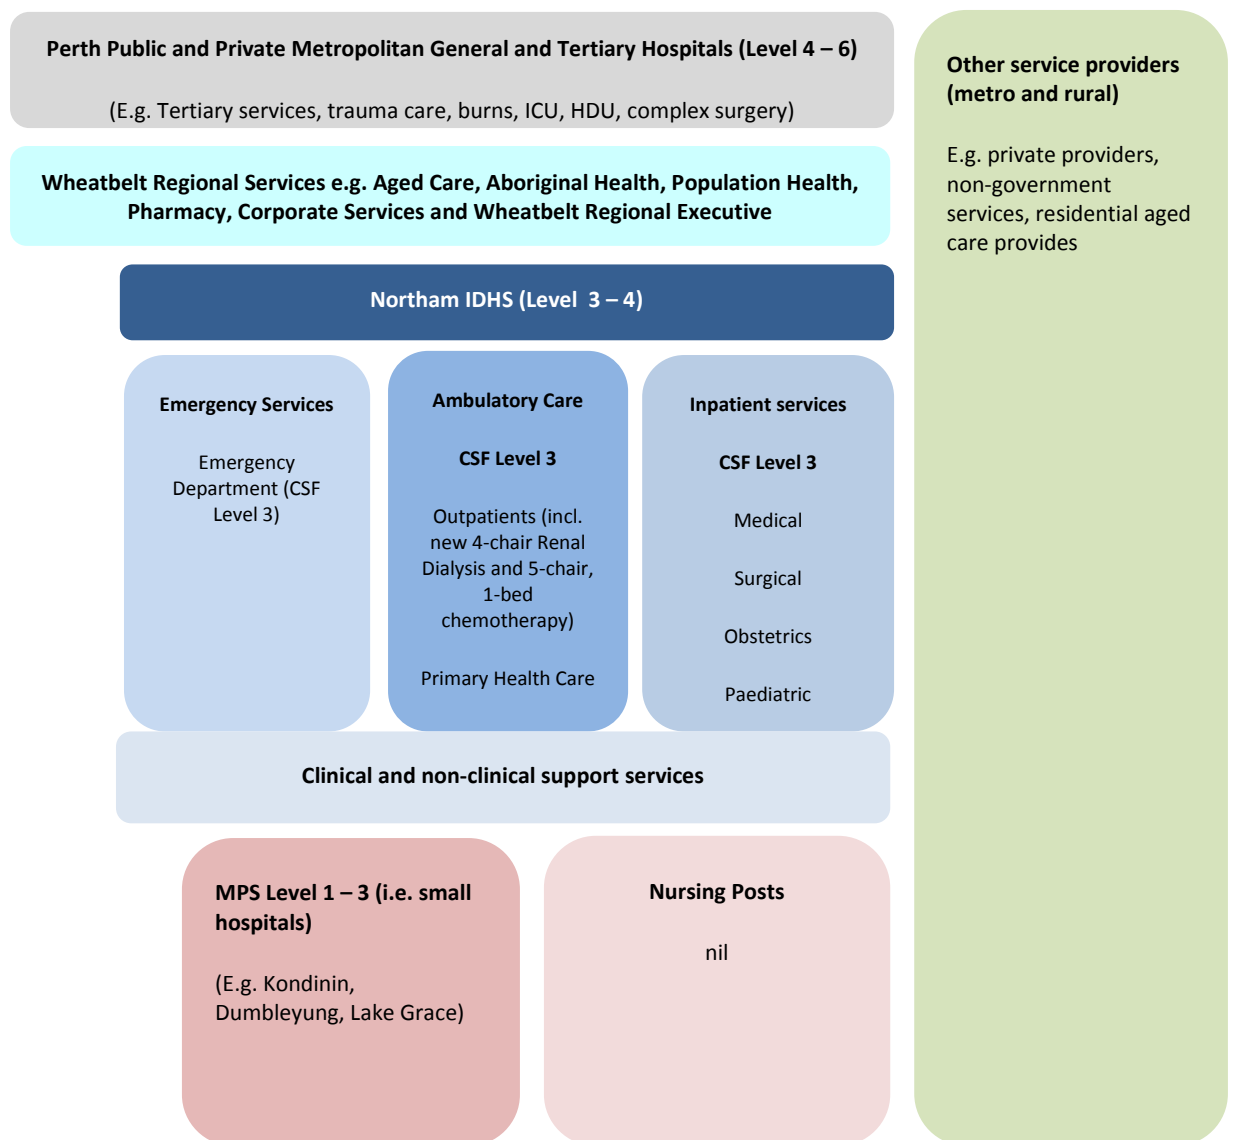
Perth Public and Private Metropolitan General and Tertiary Hospitals (Level 4 – 6)

(E.g. Tertiary services, trauma care, burns, ICU, HDU, complex surgery)

Wheatbelt Regional Services e.g. Aged Care, Aboriginal Health, Population Health, Pharmacy, Corporate Services and Wheatbelt Regional Executive

Northam IDHS (Level 3 – 4)

Emergency Services

Emergency Department (CSF Level 3)

Ambulatory Care

CSF Level 3

Outpatients (incl. new 4-chair Renal Dialysis and 5-chair, 1-bed chemotherapy)

Primary Health Care

Inpatient services

CSF Level 3

Medical

Surgical

Obstetrics

Paediatric

Clinical and non-clinical support services

MPS Level 1 – 3 (i.e. small hospitals)

(E.g. Kondinin, Dumbleyung, Lake Grace)

Nursing Posts

nil

Other service providers (metro and rural)

E.g. private providers, non-government services, residential aged care provides